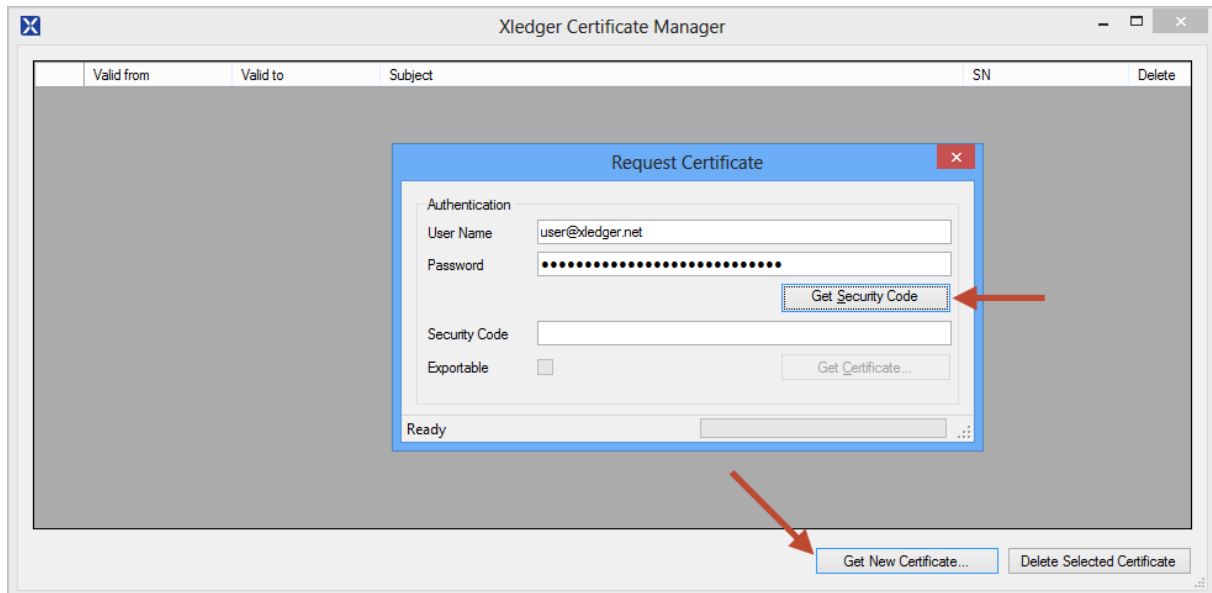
Xledger Certificate Manager

| | Valid from | Valid to | Subject | SN | Delete |
|---|---|---|---|---|---|

Request Certificate

Authentication

User Name user@xledger.net

Password ●●●●●●●●●●●●●●●●●●●●●●●●●●●●

Get Security Code

Security Code

Exportable

Get Certificate...

Ready

Get New Certificate...

Delete Selected Certificate